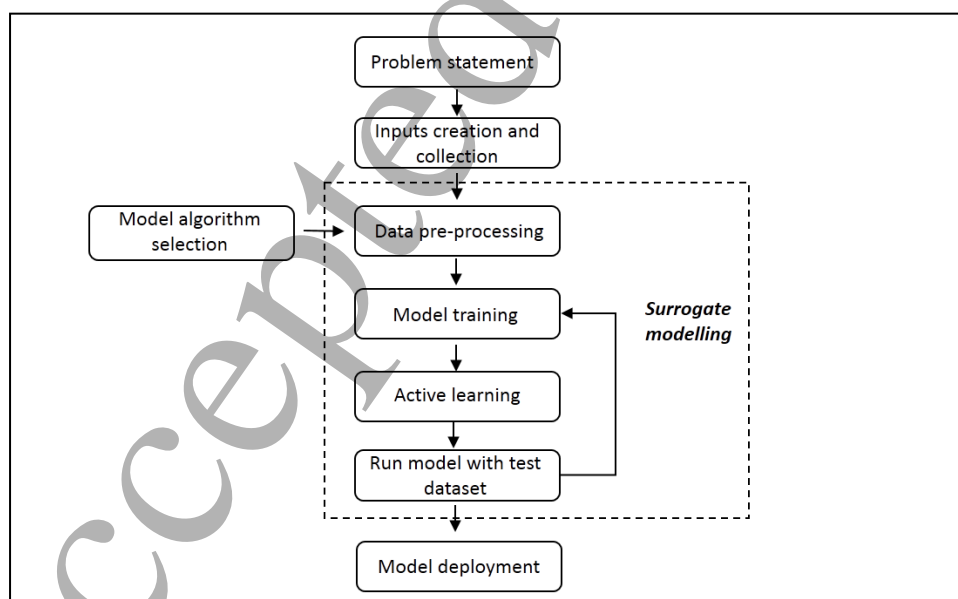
Problem statement

Inputs creation and collection

Model algorithm selection

Data pre-processing

Model training

Surrogate modelling

Active learning

Run model with test dataset

Model deployment

ccepted